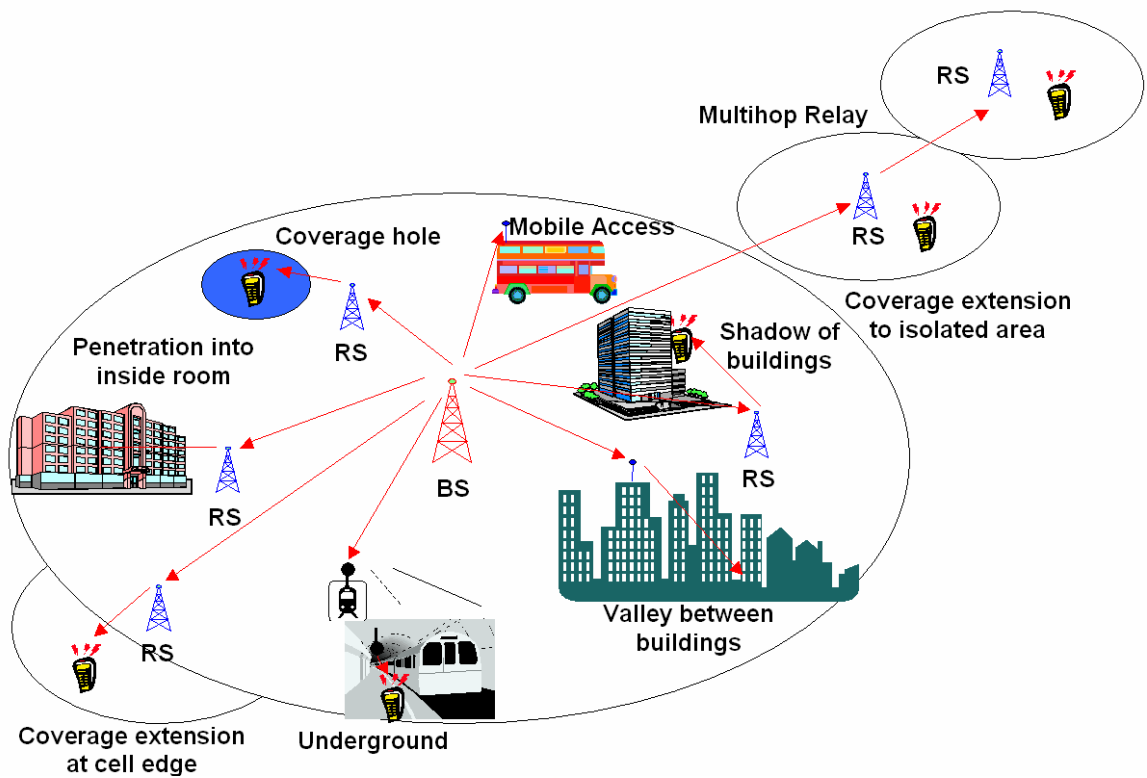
RS

Multihop Relay

Mobile Access

Coverage hole

RS

Coverage extension to isolated area

RS

Shadow of buildings

Penetration into inside room

RS

BS

RS

RS

RS

Valley between buildings

Coverage extension at cell edge

Underground